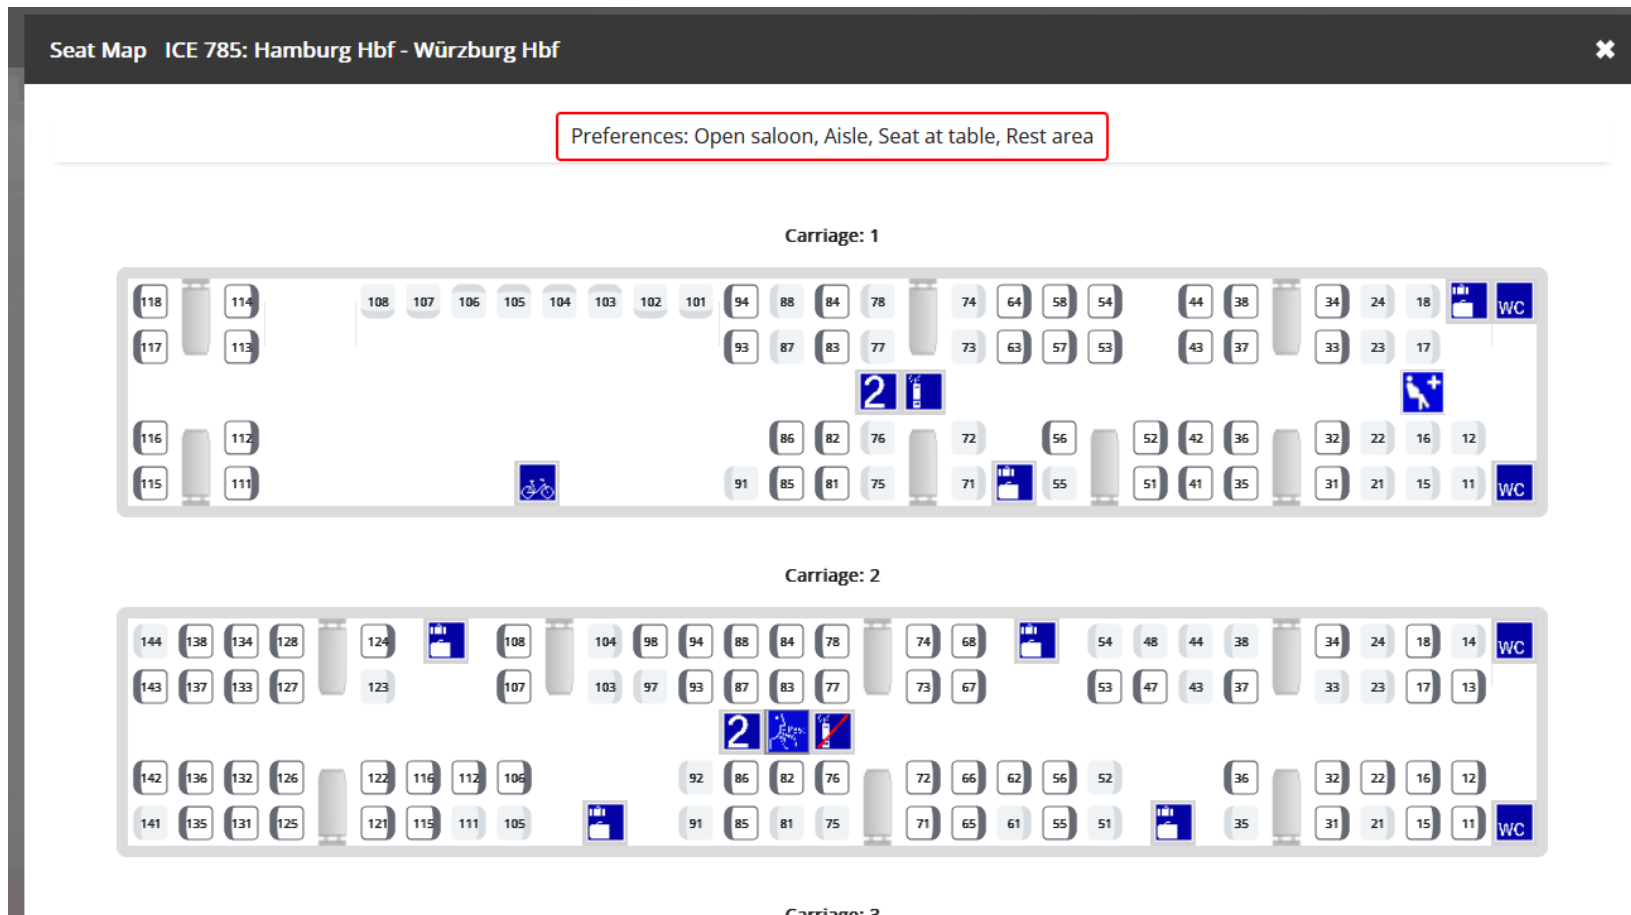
Seat Map ICE 785: Hamburg Hbf - Würzburg Hbf

✖

Preferences: Open saloon, Aisle, Seat at table, Rest area

Carriage: 1

118 114 108 107 106 105 104 103 102 101 94 88 84 78 74 64 58 54 44 38 34 24 18 WC

117 113 93 87 83 77 73 63 57 53 43 37 33 23 17

2

116 112 86 82 76 72 56 52 42 36 32 22 16 12

115 111 91 85 81 75 71 55 51 41 35 31 21 15 11 WC

Carriage: 2

144 138 134 128 124 108 104 98 94 88 84 78 74 68 54 48 44 38 34 24 18 14 WC

143 137 133 127 123 107 103 97 93 87 83 77 73 67 53 47 43 37 33 23 17 13

2

142 136 132 126 122 116 112 106 92 86 82 76 72 66 62 56 52 36 32 22 16 12

141 135 131 125 121 115 111 105 91 85 81 75 71 65 61 55 51 35 31 21 15 11 WC

Carriage: 3